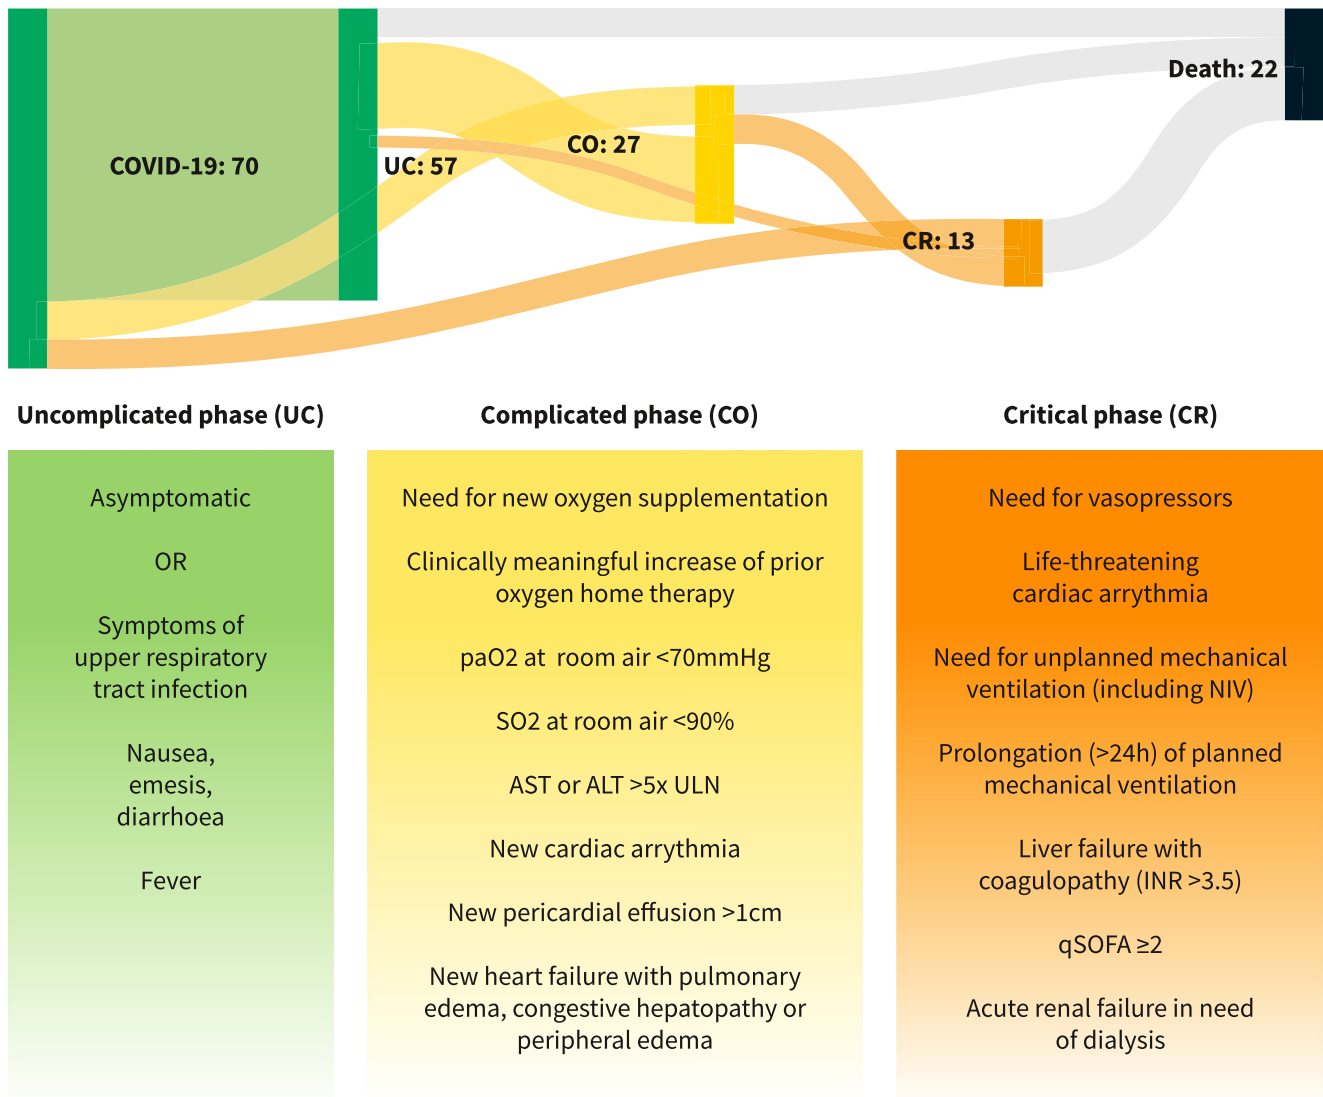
COVID-19: 70

UC: 57

CO: 27

CR: 13

Death: 22

Uncomplicated phase (UC)

Asymptomatic

OR

Symptoms of upper respiratory tract infection

Nausea, emesis, diarrhoea

Fever

Complicated phase (CO)

Need for new oxygen supplementation

Clinically meaningful increase of prior oxygen home therapy

paO2 at room air <70mmHg

SO2 at room air <90%

AST or ALT >5x ULN

New cardiac arrythmia

New pericardial effusion >1cm

New heart failure with pulmonary edema, congestive hepatopathy or peripheral edema

Critical phase (CR)

Need for vasopressors

Life-threatening cardiac arrythmia

Need for unplanned mechanical ventilation (including NIV)

Prolongation (>24h) of planned mechanical ventilation

Liver failure with coagulopathy (INR >3.5)

qSOFA ≥2

Acute renal failure in need of dialysis